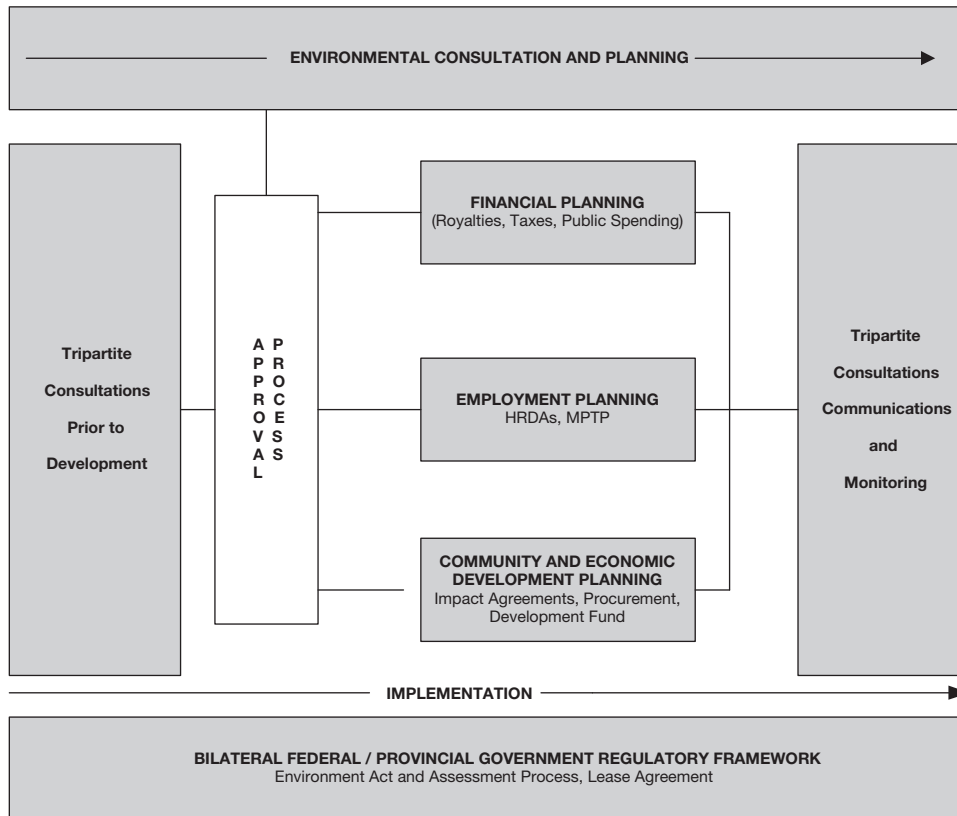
ENVIRONMENTAL CONSULTATION AND PLANNING

Tripartite Consultations Prior to Development

APPROVAL PROCESS

FINANCIAL PLANNING
(Royalties, Taxes, Public Spending)

EMPLOYMENT PLANNING
HRDAs, MPTP

COMMUNITY AND ECONOMIC DEVELOPMENT PLANNING
Impact Agreements, Procurement, Development Fund

Tripartite Consultations Communications and Monitoring

IMPLEMENTATION

BILATERAL FEDERAL / PROVINCIAL GOVERNMENT REGULATORY FRAMEWORK
Environment Act and Assessment Process, Lease Agreement